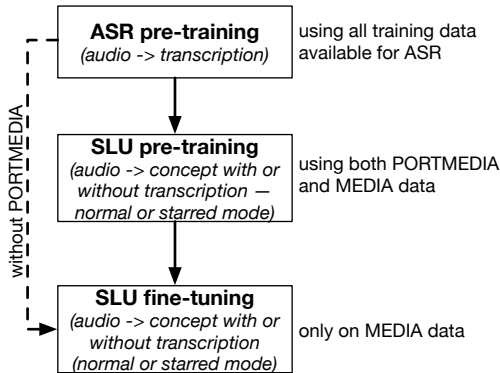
ASR pre-training
(audio -> transcription)

using all training data available for ASR

SLU pre-training
(audio -> concept with or without transcription — normal or starred mode)

using both PORTMEDIA and MEDIA data

without PORTMEDIA

SLU fine-tuning
(audio -> concept with or without transcription (normal or starred mode)

only on MEDIA data